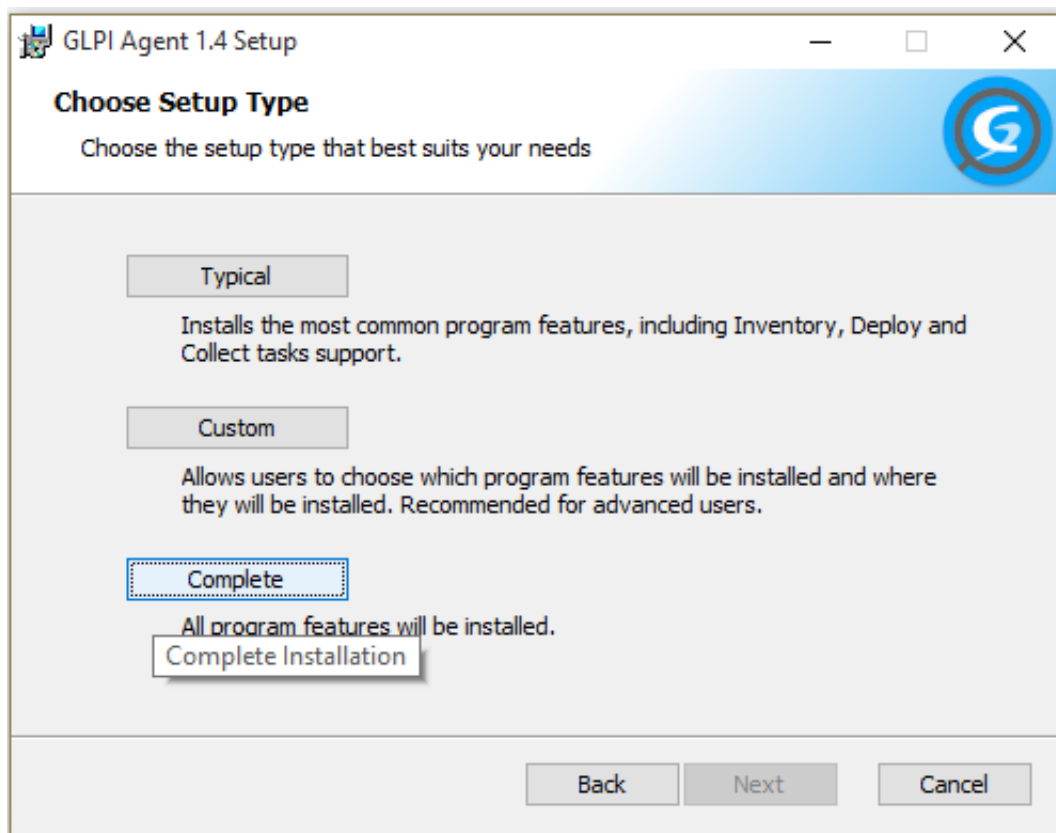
GLPI Agent 1.4 Setup

Choose Setup Type

Choose the setup type that best suits your needs

Typical

Installs the most common program features, including Inventory, Deploy and Collect tasks support.

Custom

Allows users to choose which program features will be installed and where they will be installed. Recommended for advanced users.

Complete

All program features will be installed.

Complete Installation

Back Next Cancel